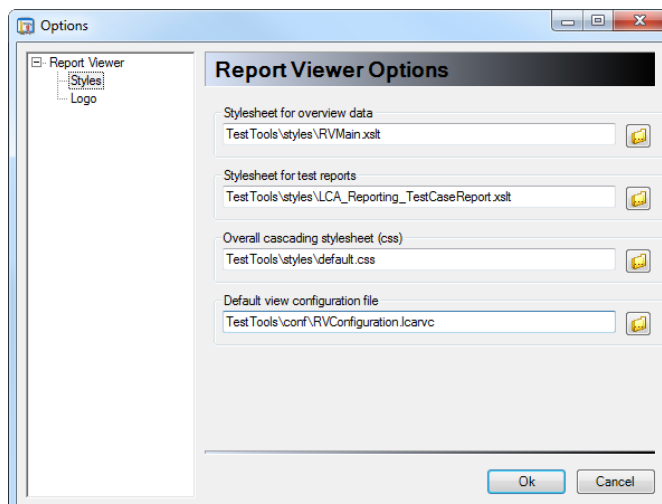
Options

Report Viewer
Styles
Logo

Report Viewer Options

Stylesheet for overview data
TestTools\styles\RVMain.xslt

Stylesheet for test reports
TestTools\styles\LCA_Reporting_TestCaseReport.xslt

Overall cascading stylesheet (css)
TestTools\styles\default.css

Default view configuration file
TestTools\conf\RVConfiguration.lcarvc

Ok
Cancel